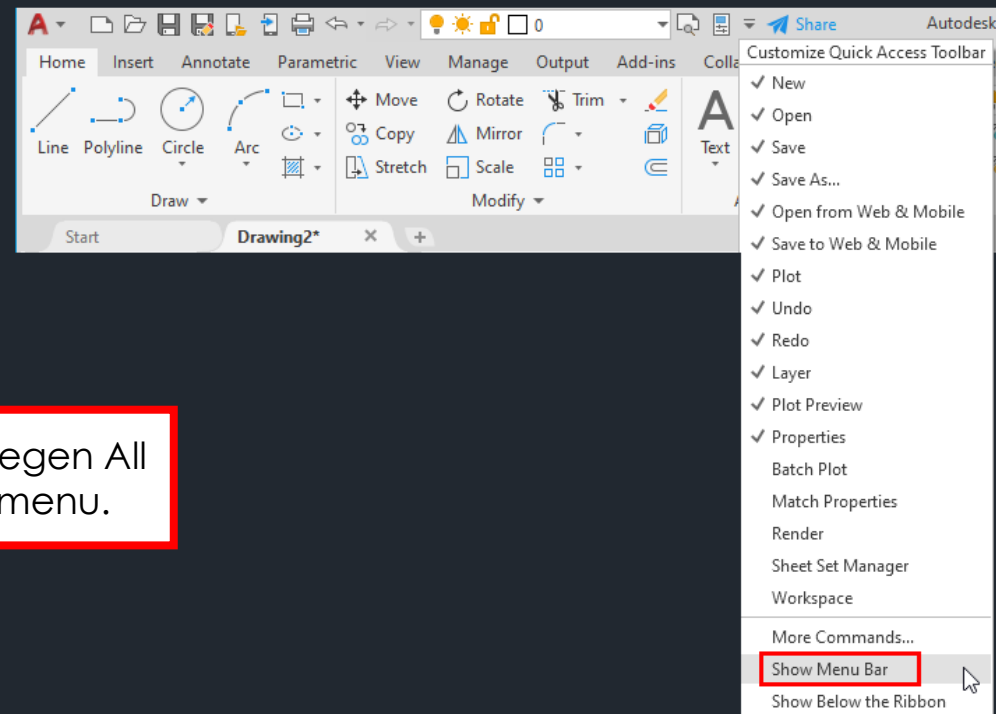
0
Share
Autodesk

Home Insert Annotate Parametric View Manage Output Add-ins Colla

Line Polyline Circle Arc
Draw

Move Rotate Trim
Copy Mirror
Stretch Scale
Modify

Text

Start
Drawing2*
+

egen All
menu.

Customize Quick Access Toolbar
✓ New
✓ Open
✓ Save
✓ Save As...
✓ Open from Web & Mobile
✓ Save to Web & Mobile
✓ Plot
✓ Undo
✓ Redo
✓ Layer
✓ Plot Preview
✓ Properties
Batch Plot
Match Properties
Render
Sheet Set Manager
Workspace
More Commands...
Show Menu Bar
Show Below the Ribbon